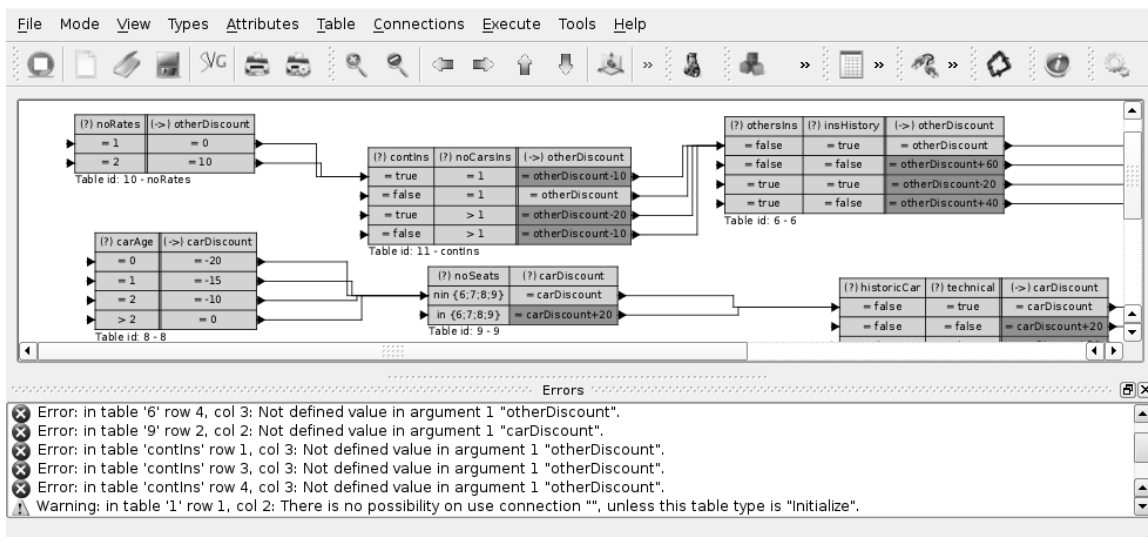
File Mode View Types Attributes Table Connections Execute Tools Help

| (?) noRates | (->) otherDiscount |
|---|---|
| = 1 | = 0 |
| = 2 | = 10 |

Table id: 10 - noRates

| (?) contIns | (?) noCarsIns | (->) otherDiscount |
|---|---|---|
| = true | = 1 | = otherDiscount-10 |
| = false | = 1 | = otherDiscount |
| = true | > 1 | = otherDiscount-20 |
| = false | > 1 | = otherDiscount-10 |

Table id: 11 - contIns

| (?) othersIns | (?) insHistory | (->) otherDiscount |
|---|---|---|
| = false | = true | = otherDiscount |
| = false | = false | = otherDiscount+60 |
| = true | = true | = otherDiscount-20 |
| = true | = false | = otherDiscount+40 |

Table id: 6 - 6

| (?) carAge | (->) carDiscount |
|---|---|
| = 0 | = -20 |
| = 1 | = -15 |
| = 2 | = -10 |
| > 2 | = 0 |

Table id: 8 - 8

| (?) noSeats | (?) carDiscount |
|---|---|
| nin {6;7;8;9} | = carDiscount |
| in {6;7;8;9} | = carDiscount+20 |

Table id: 9 - 9

| (?) historicCar | (?) technical | (->) carDiscount |
|---|---|---|
| = false | = true | = carDiscount |
| = false | = false | = carDiscount+20 |

Errors

Error: in table '6' row 4, col 3: Not defined value in argument 1 "otherDiscount".
Error: in table '9' row 2, col 2: Not defined value in argument 1 "carDiscount".
Error: in table 'contIns' row 1, col 3: Not defined value in argument 1 "otherDiscount".
Error: in table 'contIns' row 3, col 3: Not defined value in argument 1 "otherDiscount".
Error: in table 'contIns' row 4, col 3: Not defined value in argument 1 "otherDiscount".
Warning: in table '1' row 1, col 2: There is no possibility on use connection "", unless this table type is "Initialize".